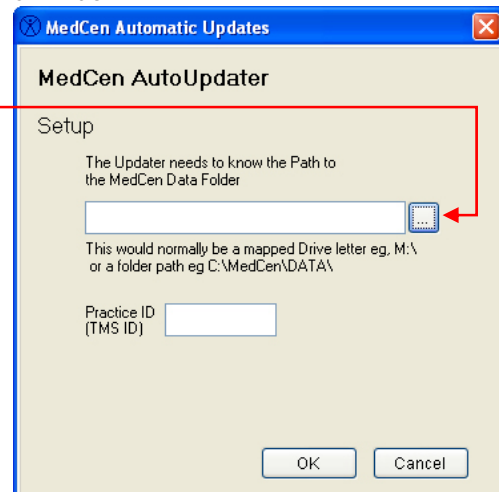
MedCen Automatic Updates

MedCen AutoUpdater

Setup

The Updater needs to know the Path to the MedCen Data Folder

...

This would normally be a mapped Drive letter eg, M:\ or a folder path eg C:\MedCen\DATA\

Practice ID (TMS ID)

OK

Cancel